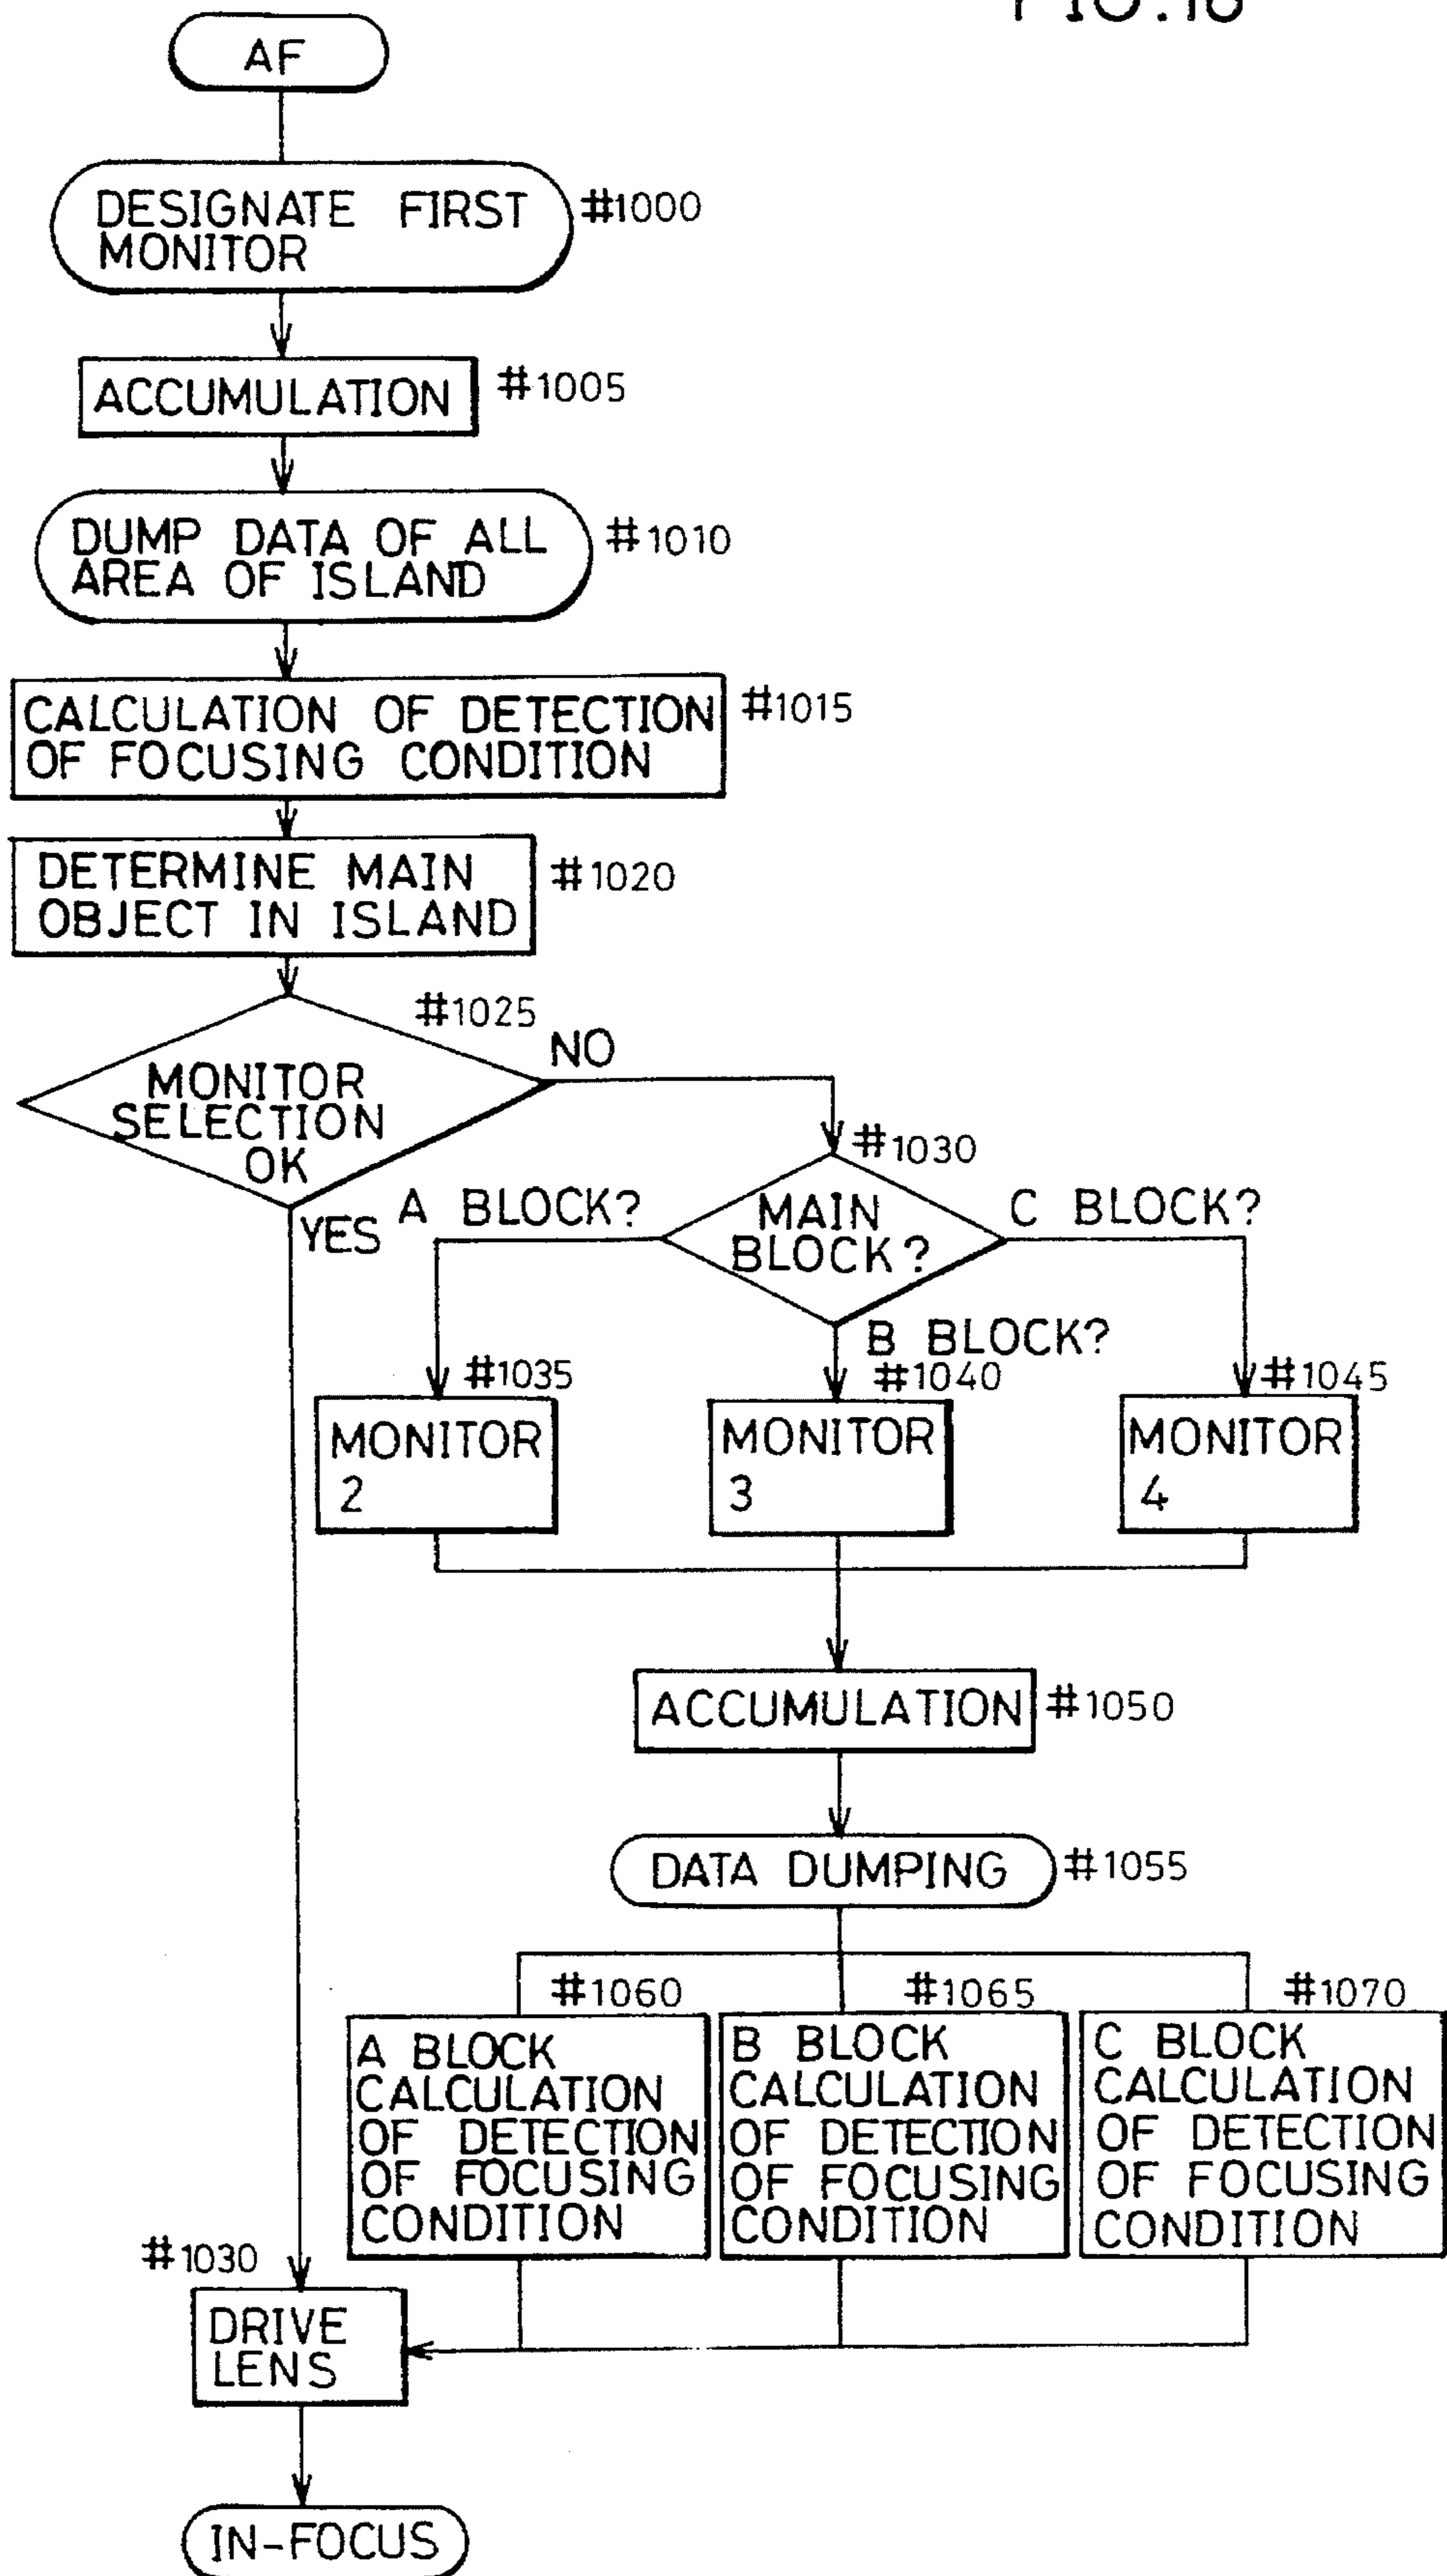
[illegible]

AF

DESIGNATE FIRST MONITOR

#1000

ACCUMULATION

#1005

DUMP DATA OF ALL AREA OF ISLAND

#1010

CALCULATION OF DETECTION OF FOCUSING CONDITION

#1015

DETERMINE MAIN OBJECT IN ISLAND

#1020

#1025

MONITOR SELECTION OK

NO

YES

#1030

MAIN BLOCK?

A BLOCK?

C BLOCK?

B BLOCK?

#1035

MONITOR 2

#1040

MONITOR 3

#1045

MONITOR 4

ACCUMULATION

#1050

DATA DUMPING

#1055

#1060

A BLOCK CALCULATION OF DETECTION OF FOCUSING CONDITION

#1065

B BLOCK CALCULATION OF DETECTION OF FOCUSING CONDITION

#1070

C BLOCK CALCULATION OF DETECTION OF FOCUSING CONDITION

#1030

DRIVE LENS

IN-FOCUS